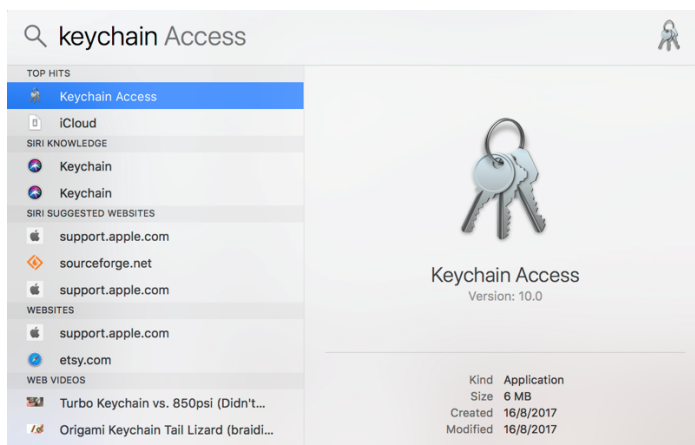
keychain Access

TOP HITS
Keychain Access
iCloud
SIRI KNOWLEDGE
Keychain
Keychain
SIRI SUGGESTED WEBSITES
support.apple.com
sourceforge.net
support.apple.com
WEBSITES
support.apple.com
etsy.com
WEB VIDEOS
Turbo Keychain vs. 850psi (Didn't...
Origami Keychain Tail Lizard (braidi...

Keychain Access
Version: 10.0

| Kind | Application |
|---|---|
| Size | 6 MB |
| Created | 16/8/2017 |
| Modified | 16/8/2017 |